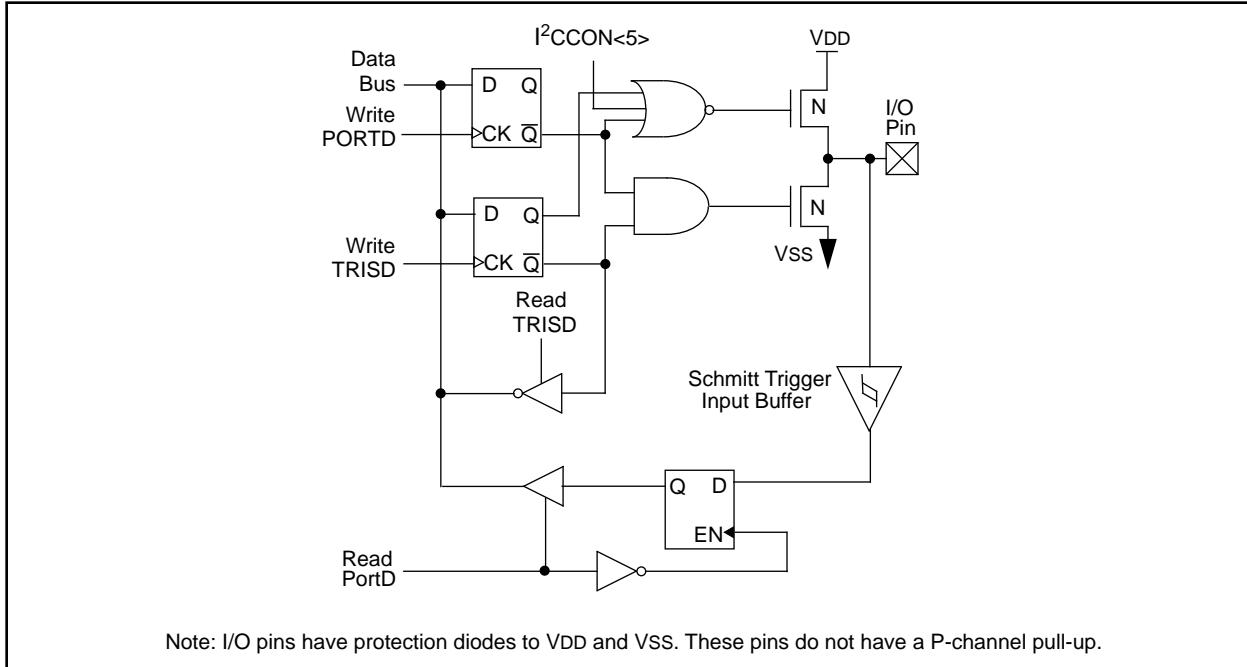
I$^2$CCON<5>

VDD

Data Bus

D Q

Write PORTD

CK $\overline{Q}$

N

I/O Pin

D Q

N

Write TRISD

CK $\overline{Q}$

VSS

Read TRISD

Schmitt Trigger Input Buffer

Q D

EN

Read PortD

Note: I/O pins have protection diodes to VDD and VSS. These pins do not have a P-channel pull-up.